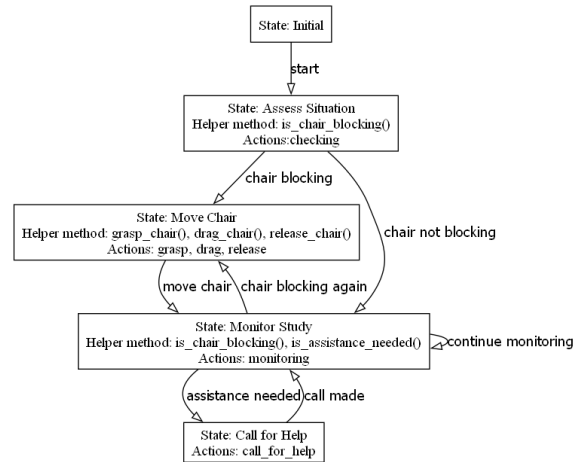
State: Initial

start

State: Assess Situation
Helper method: is_chair_blocking()
Actions:checking

chair blocking

chair not blocking

State: Move Chair
Helper method: grasp_chair(), drag_chair(), release_chair()
Actions: grasp, drag, release

move chair

chair blocking again

State: Monitor Study
Helper method: is_chair_blocking(), is_assistance_needed()
Actions: monitoring

continue monitoring

assistance needed

call made

State: Call for Help
Actions: call_for_help